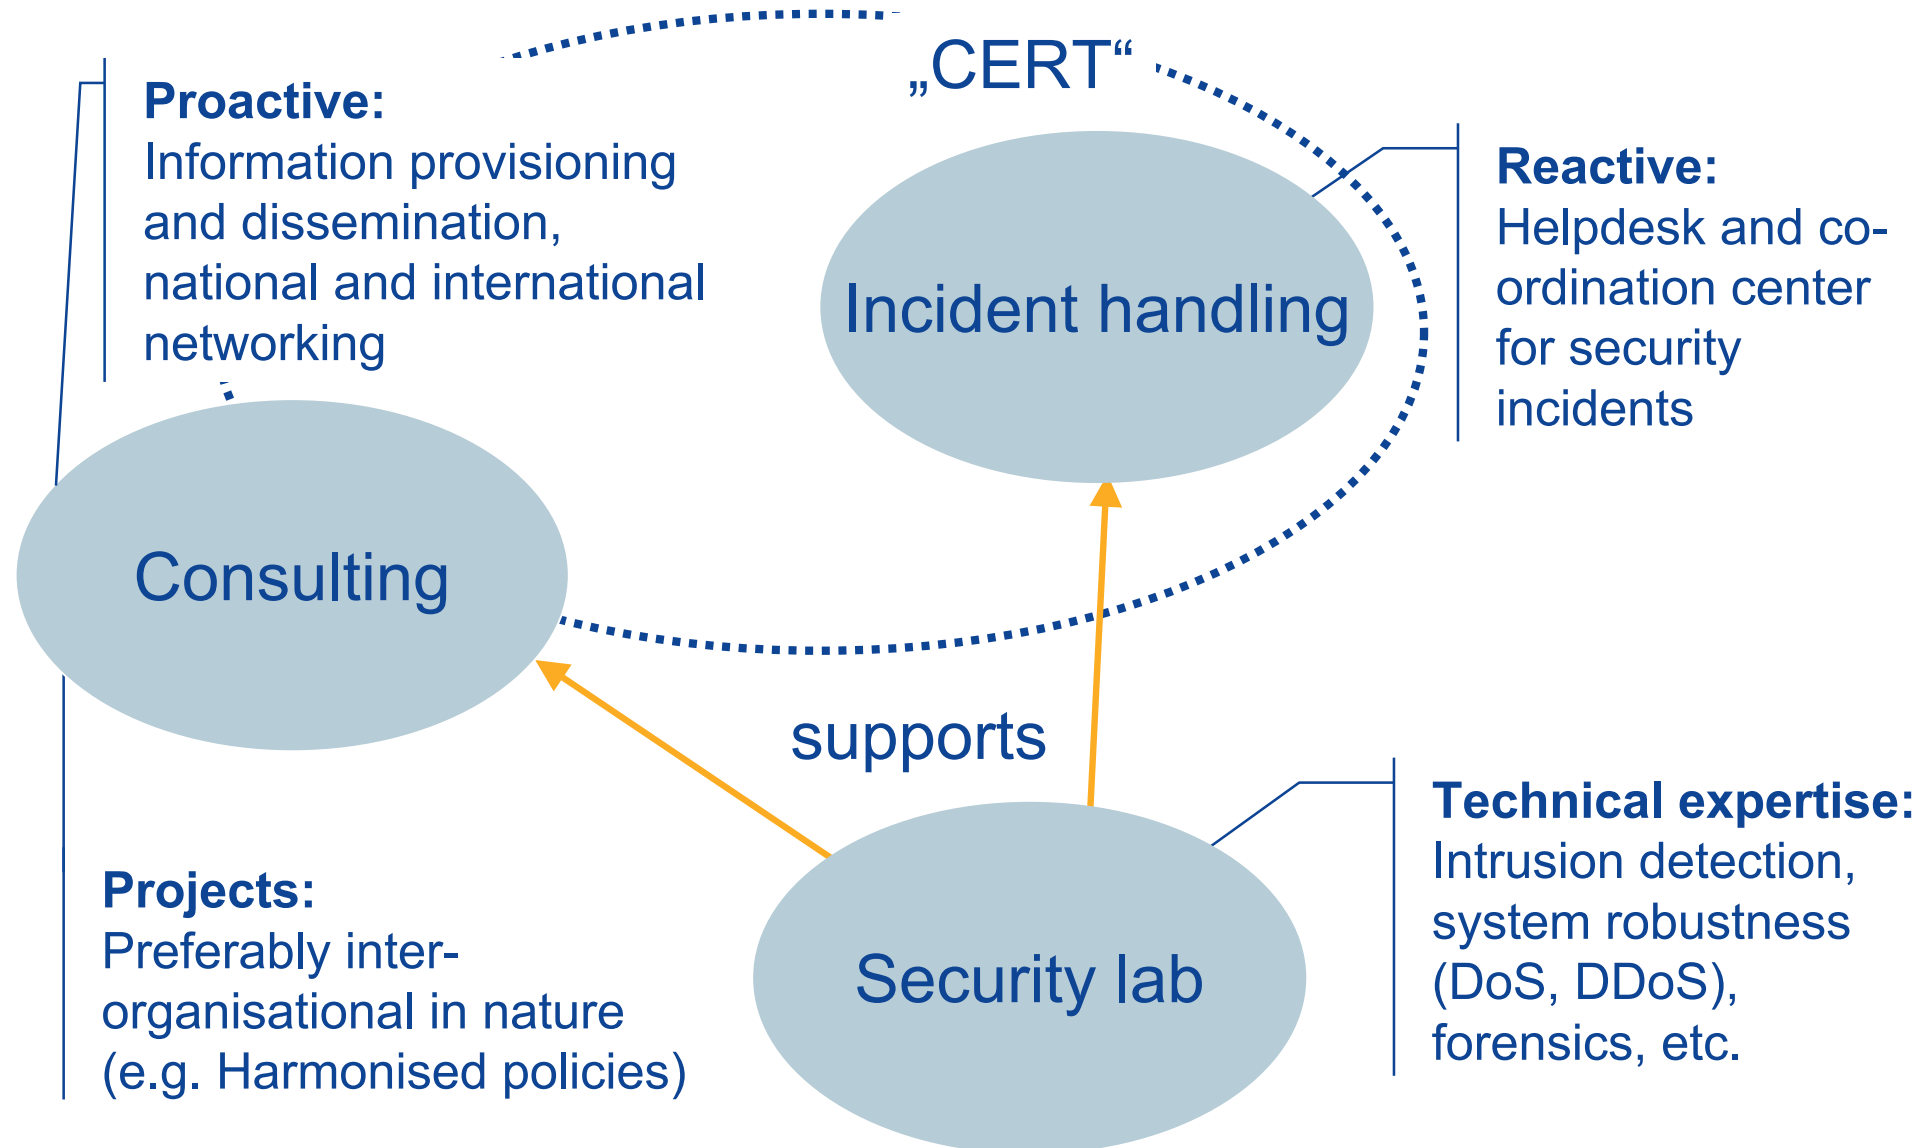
„CERT“

**Proactive:**
Information provisioning and dissemination, national and international networking

Incident handling

**Reactive:**
Helpdesk and coordination center for security incidents

Consulting

supports

**Projects:**
Preferably interorganisational in nature (e.g. Harmonised policies)

Security lab

**Technical expertise:**
Intrusion detection, system robustness (DoS, DDoS), forensics, etc.